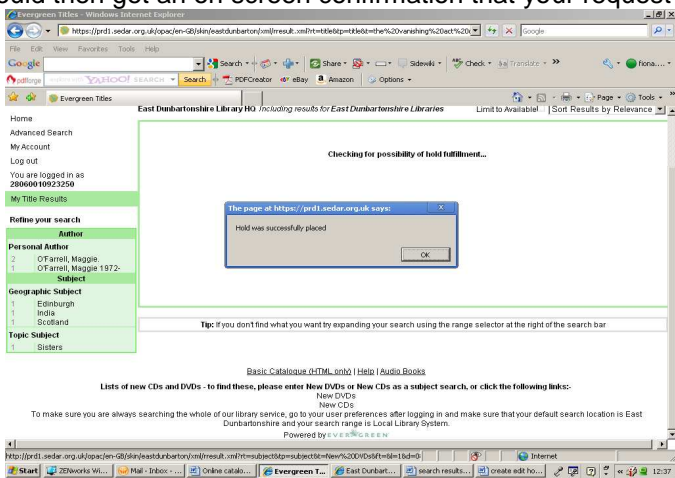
ould then get an on-screen confirmation that your request

Evergreen Titles - Windows Internet Explorer

https://prd1.sedar.org.uk/opac/en-GB/skin/eastdunbarton/xml/rresult.xml?rt=title&tp=title&t=the%20vanishing%20act%20( Google

File Edit View Favorites Tools Help

Google Search Share Sidewiki Check Translate fiona....

pdfforge YAHOO! SEARCH Search PDFCreator eBay Amazon Options

Evergreen Titles Page Tools

East Dunbartonshire Library HQ Including results for East Dunbartonshire Libraries Limit to Available! Sort Results by Relevance

Home

Advanced Search

My Account

Log out

You are logged in as 28060010923250

My Title Results

Refine your search

Checking for possibility of hold fulfillment...

The page at https://prd1.sedar.org.uk says:

Hold was successfully placed

OK

| Author |
|---|
| Personal Author |
| 2 O'Farrell, Maggie. |
| 1 O'Farrell, Maggie 1972- |
| Subject |
| Geographic Subject |
| 1 Edinburgh |
| 1 India |
| 1 Scotland |
| Topic Subject |
| 1 Sisters |

Tip: If you don't find what you want try expanding your search using the range selector at the right of the search bar

Basic Catalogue (HTML only) | Help | Audio Books

Lists of new CDs and DVDs - to find these, please enter New DVDs or New CDs as a subject search, or click the following links:-
New DVDs
New CDs
To make sure you are always searching the whole of our library service, go to your user preferences after logging in and make sure that your default search location is East Dunbartonshire and your search range is Local Library System.
Powered by EVERGREEN

http://prd1.sedar.org.uk/opac/en-GB/skin/eastdunbarton/xml/rresult.xml?rt=subject&tp=subject&t=New%20DVDs&ft=&l=1&d=0- Internet

Start ZENworks Wi... Mail - Inbox - ... Online catalo... Evergreen T... East Dunbart... search results... create edit ho... 12:37